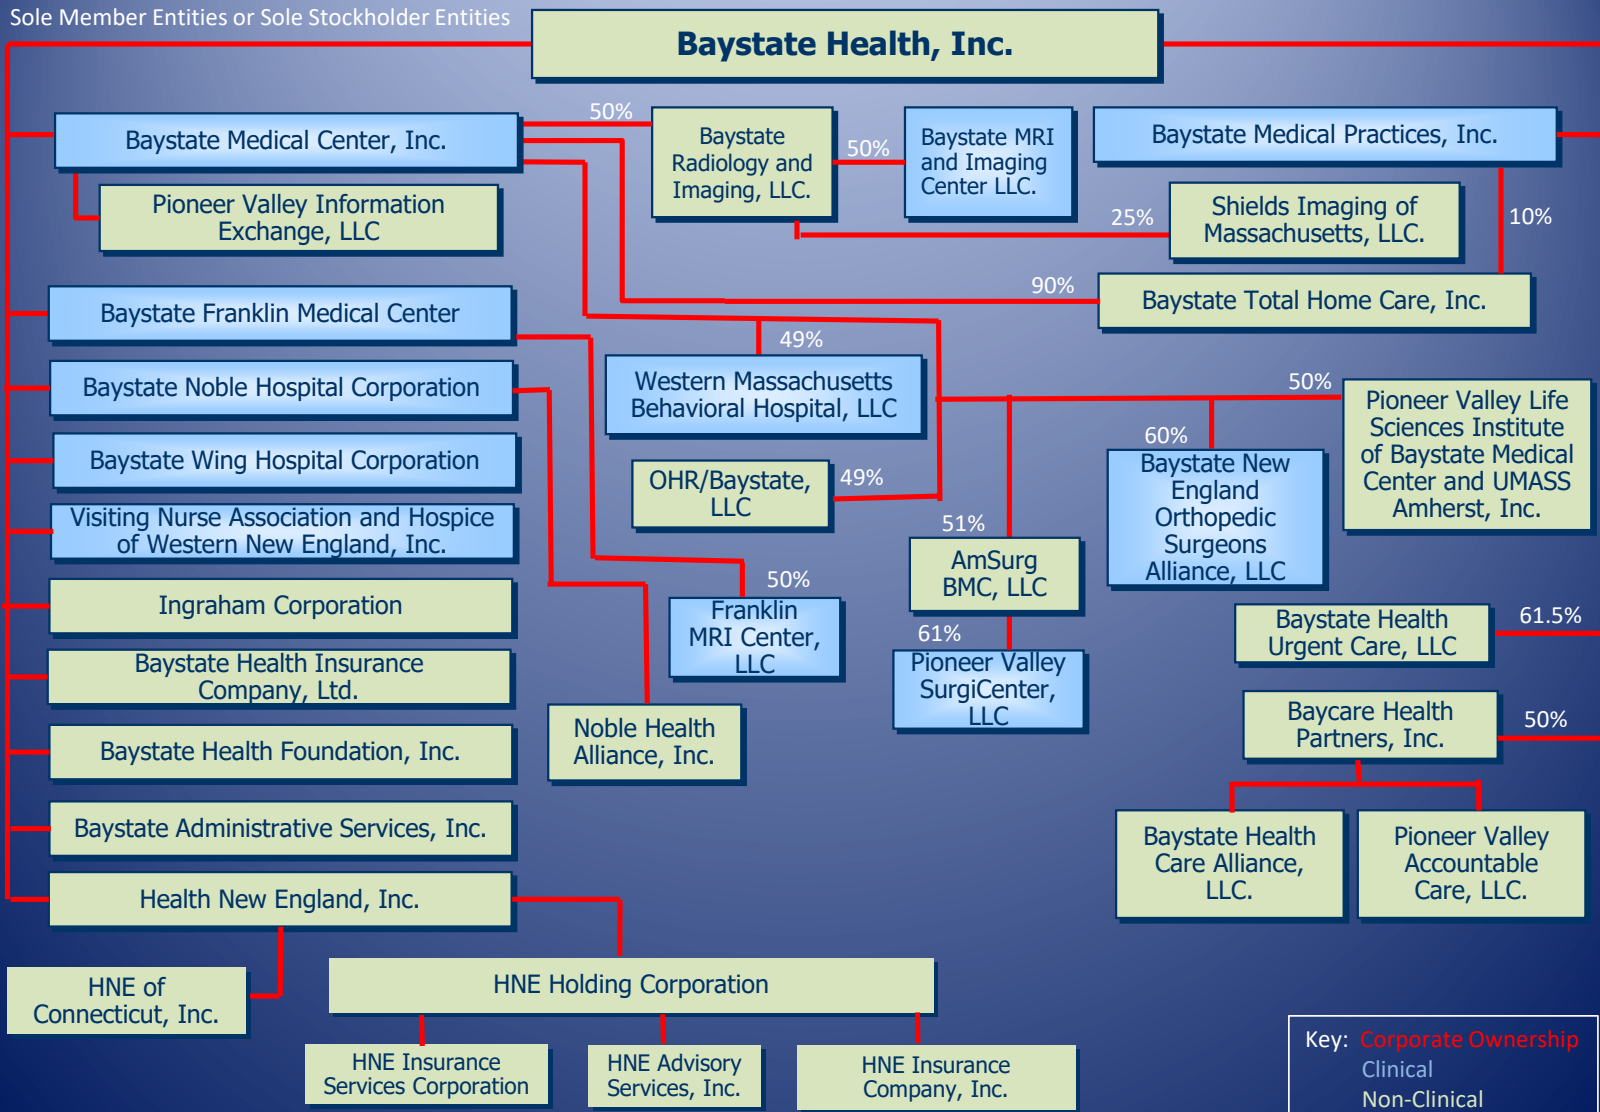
Sole Member Entities or Sole Stockholder Entities

Baystate Health, Inc.

Baystate Medical Center, Inc.

50%

Baystate Radiology and Imaging, LLC.

50%

Baystate MRI and Imaging Center LLC.

Baystate Medical Practices, Inc.

Pioneer Valley Information Exchange, LLC

25%

Shields Imaging of Massachusetts, LLC.

10%

90%

Baystate Total Home Care, Inc.

Baystate Franklin Medical Center

49%

Baystate Noble Hospital Corporation

Western Massachusetts Behavioral Hospital, LLC

50%

Pioneer Valley Life Sciences Institute of Baystate Medical Center and UMASS Amherst, Inc.

Baystate Wing Hospital Corporation

60%

Baystate New England Orthopedic Surgeons Alliance, LLC

OHR/Baystate, LLC

49%

Visiting Nurse Association and Hospice of Western New England, Inc.

51%

AmSurg BMC, LLC

50%

Ingraham Corporation

Franklin MRI Center, LLC

Baystate Health Urgent Care, LLC

61.5%

61%

Baystate Health Insurance Company, Ltd.

Pioneer Valley SurgiCenter, LLC

Noble Health Alliance, Inc.

Baycare Health Partners, Inc.

50%

Baystate Health Foundation, Inc.

Baystate Administrative Services, Inc.

Baystate Health Care Alliance, LLC.

Pioneer Valley Accountable Care, LLC.

Health New England, Inc.

HNE of Connecticut, Inc.

HNE Holding Corporation

HNE Insurance Services Corporation

HNE Advisory Services, Inc.

HNE Insurance Company, Inc.

Key: Corporate Ownership
Clinical
Non-Clinical